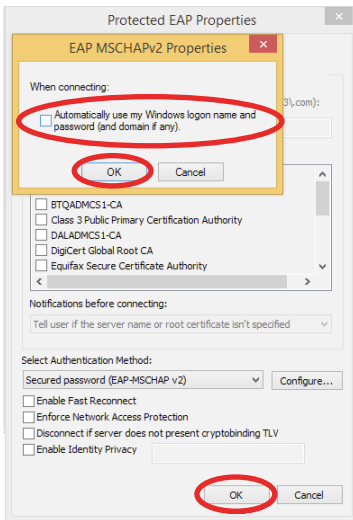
Protected EAP Properties

EAP MSCHAPv2 Properties

When connecting:

Automatically use my Windows logon name and password (and domain if any).

OK

Cancel

3\.com):

BTQADMCS1-CA
Class 3 Public Primary Certification Authority
DALADMCS1-CA
DigiCert Global Root CA
Equifax Secure Certificate Authority

Notifications before connecting:

Tell user if the server name or root certificate isn't specified

Select Authentication Method:

Secured password (EAP-MSCHAP v2)

Configure...

Enable Fast Reconnect
Enforce Network Access Protection
Disconnect if server does not present cryptobinding TLV
Enable Identity Privacy

OK

Cancel